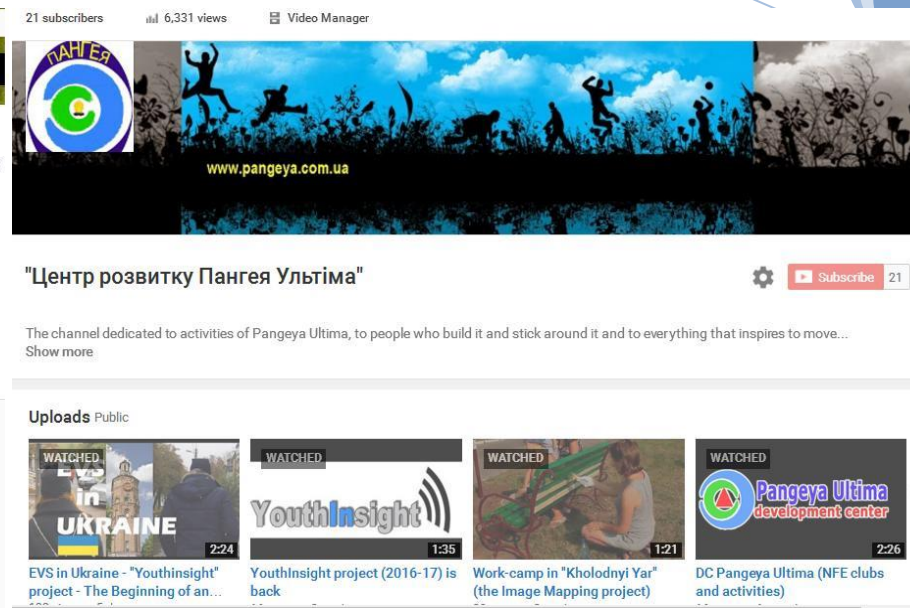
21 subscribers 6,331 views Video Manager

ПАНГЕЯ

www.pangeya.com.ua

"Центр розвитку Пангея Ультіма"

Subscribe 21

The channel dedicated to activities of Pangeya Ultima, to people who build it and stick around it and to everything that inspires to move...
Show more

Uploads Public

WATCHED
EVS in UKRAINE
2:24
EVS in Ukraine - "Youthinsight" project - The Beginning of an...

WATCHED
YouthInsight
1:35
YouthInsight project (2016-17) is back

WATCHED
1:21
Work-camp in "Kholodnyi Yar" (the Image Mapping project)

WATCHED
Pangeya Ultima development center
2:26
DC Pangeya Ultima (NFE clubs and activities)